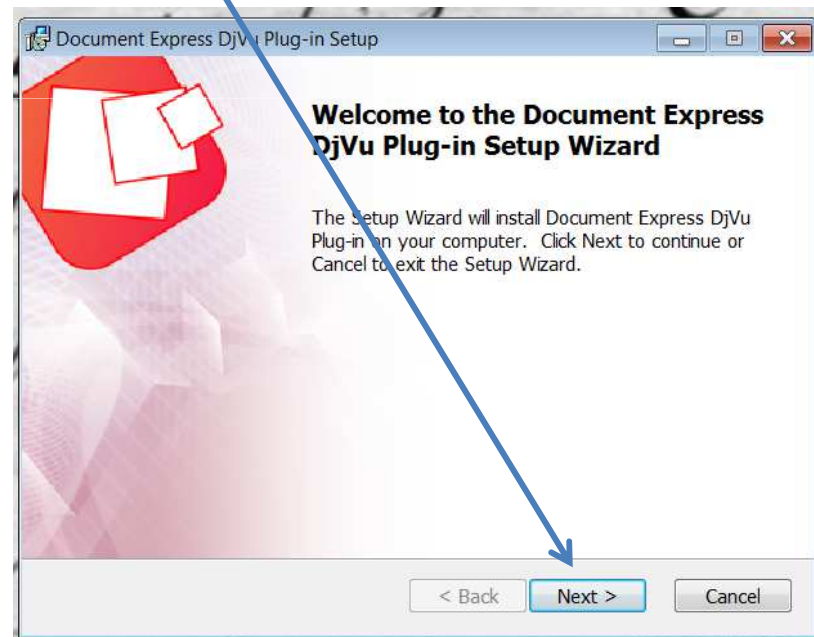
Document Express DjVu Plug-in Setup

Welcome to the Document Express DjVu Plug-in Setup Wizard

The Setup Wizard will install Document Express DjVu Plug-in on your computer. Click Next to continue or Cancel to exit the Setup Wizard.

< Back

Next >

Cancel